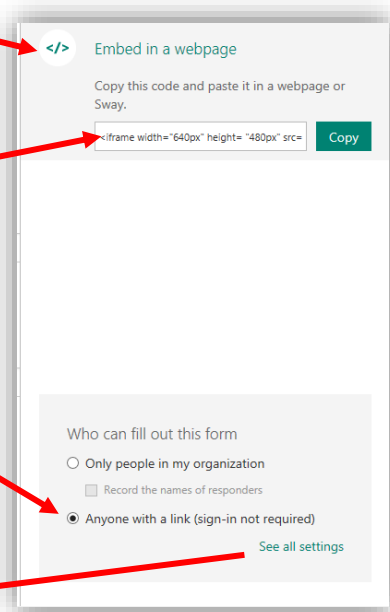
</>

Embed in a webpage

Copy this code and paste it in a webpage or Sway.

<iframe width="640px" height= "480px" src=

Copy

Who can fill out this form

Only people in my organization

Record the names of responders

Anyone with a link (sign-in not required)

See all settings